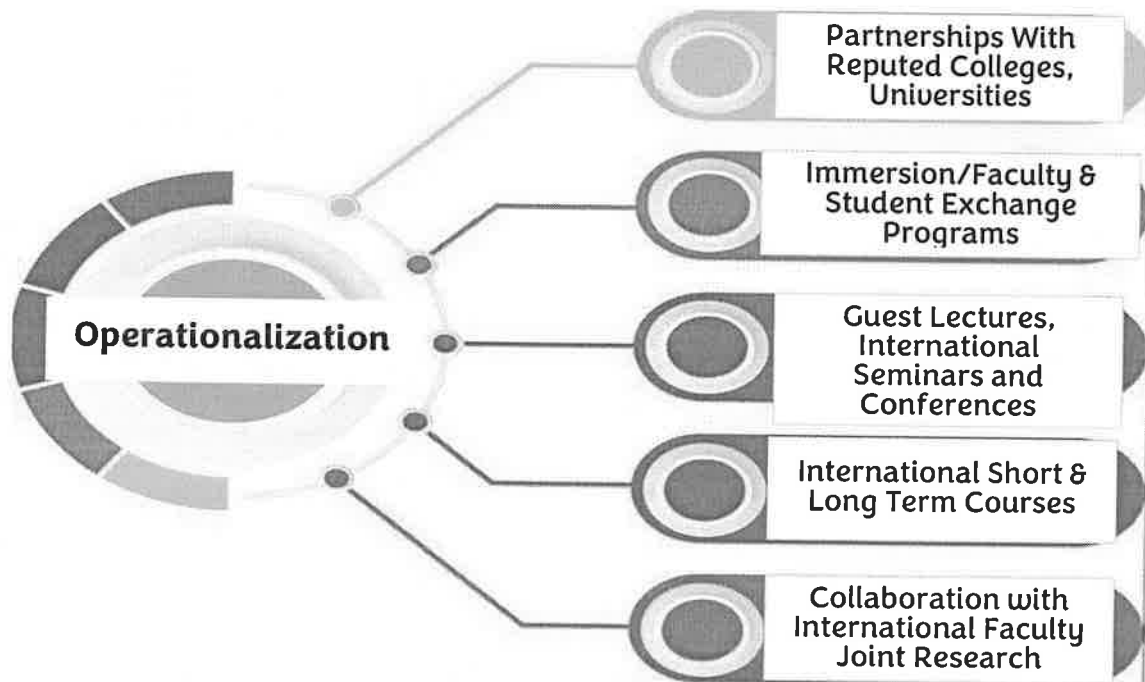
Operationalization

Partnerships With Reputed Colleges, Universities

Immersion/Faculty & Student Exchange Programs

Guest Lectures, International Seminars and Conferences

International Short & Long Term Courses

Collaboration with International Faculty Joint Research